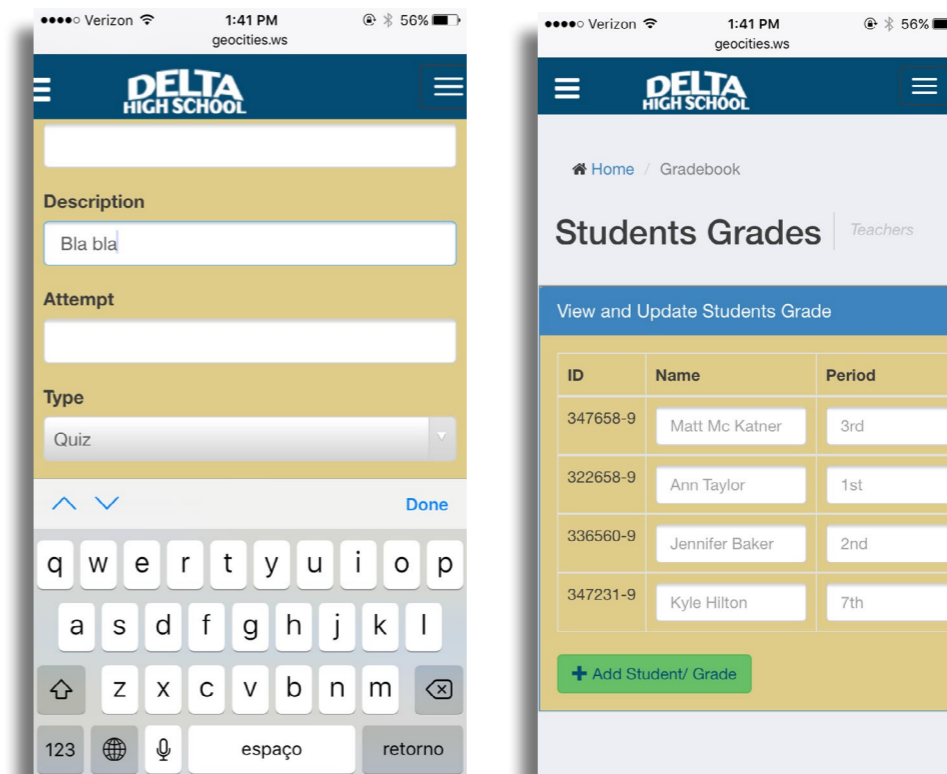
●●●●○ Verizon 1:41 PM 56%
geocities.ws

DELTA HIGH SCHOOL

Description

Bla bla

Attempt

Type

Quiz

Done

q w e r t y u i o p
a s d f g h j k l
z x c v b n m
123 espaço retorno

●●●●○ Verizon 1:41 PM 56%
geocities.ws

DELTA HIGH SCHOOL

Home / Gradebook

Students Grades Teachers

View and Update Students Grade

| ID | Name | Period |
|---|---|---|
| 347658-9 | Matt Mc Katner | 3rd |
| 322658-9 | Ann Taylor | 1st |
| 336560-9 | Jennifer Baker | 2nd |
| 347231-9 | Kyle Hilton | 7th |

+ Add Student/ Grade